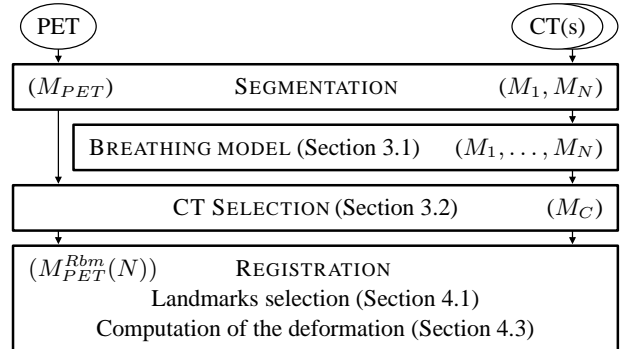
PET

CT(s)

$(M_{PET})$ SEGMENTATION $(M_1, M_N)$

BREATHING MODEL (Section 3.1) $(M_1, \ldots, M_N)$

CT SELECTION (Section 3.2) $(M_C)$

$(M_{PET}^{Rbm}(N))$ REGISTRATION

Landmarks selection (Section 4.1)

Computation of the deformation (Section 4.3)